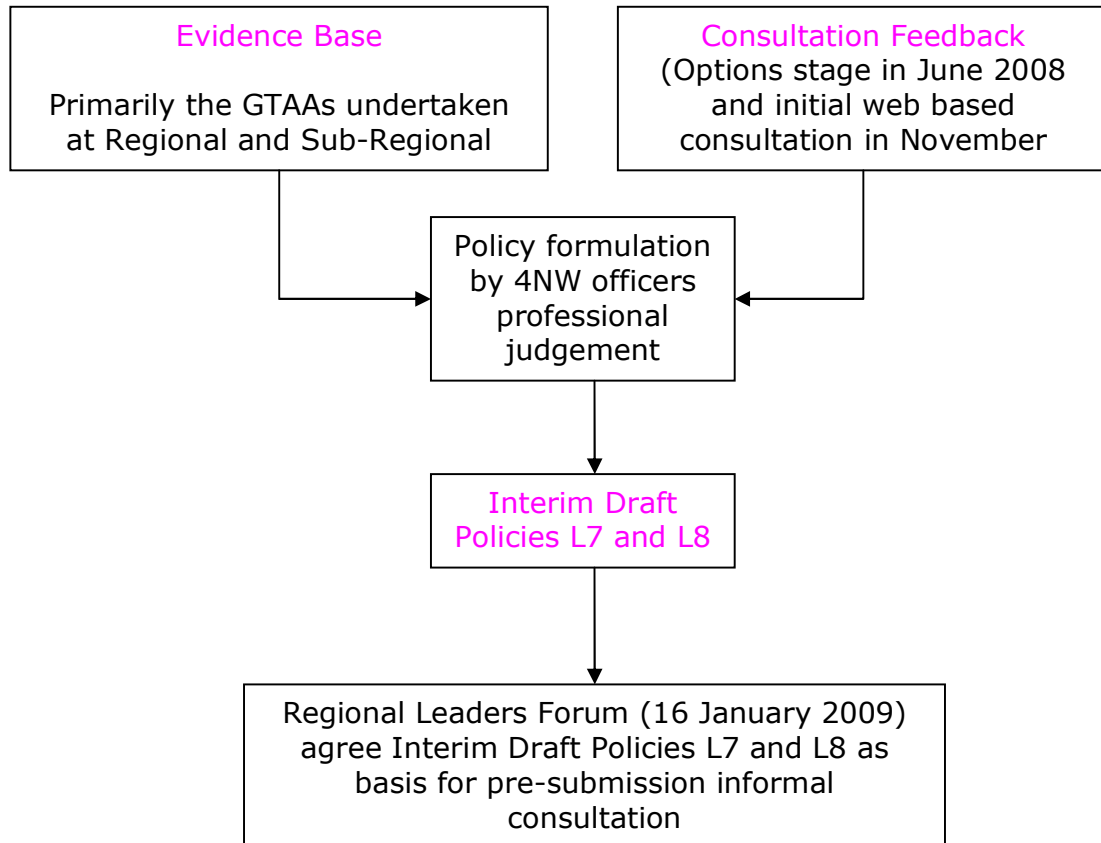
Evidence Base

Primarily the GTAAs undertaken at Regional and Sub-Regional

Consultation Feedback
(Options stage in June 2008 and initial web based consultation in November

Policy formulation by 4NW officers professional judgement

Interim Draft Policies L7 and L8

Regional Leaders Forum (16 January 2009) agree Interim Draft Policies L7 and L8 as basis for pre-submission informal consultation